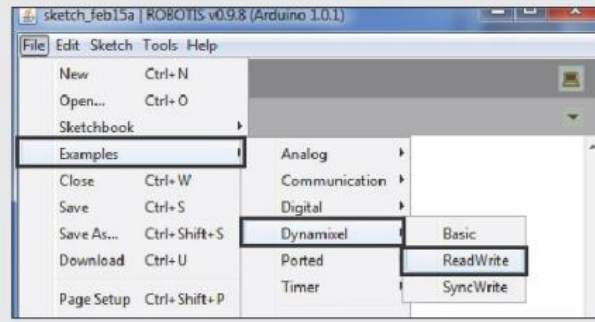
sketch_feb15a | ROBOTIS v0.9.8 (Arduino 1.0.1)

File Edit Sketch Tools Help

New Ctrl+N
Open... Ctrl+O
Sketchbook
Examples
Close Ctrl+W
Save Ctrl+S
Save As... Ctrl+Shift+S
Download Ctrl+U
Page Setup Ctrl+Shift+P

Analog
Communication
Digital
Dynamixel
Ported
Timer

Basic
ReadWrite
SyncWrite